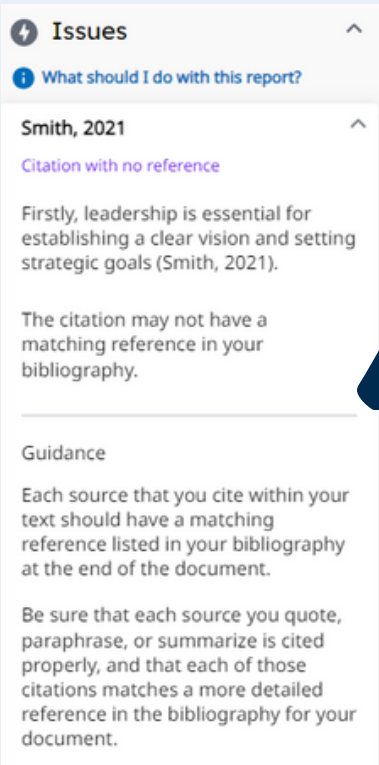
Issues

What should I do with this report?

Smith, 2021

Citation with no reference

Firstly, leadership is essential for establishing a clear vision and setting strategic goals (Smith, 2021).

The citation may not have a matching reference in your bibliography.

Guidance

Each source that you cite within your text should have a matching reference listed in your bibliography at the end of the document.

Be sure that each source you quote, paraphrase, or summarize is cited properly, and that each of those citations matches a more detailed reference in the bibliography for your document.